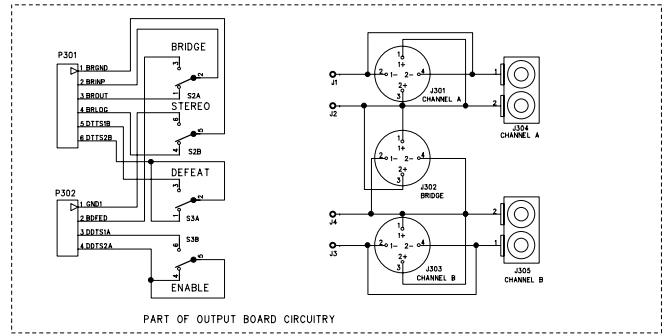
P301
1 BRGND
2 BRINP
3 BROUT
4 BRLOG
5 DTTS1B
6 DTTS2B

BRIDGE
3
1
2
S2A
STEREO
6
4
5
S2B

P302
1 GND1
2 BDFED
3 DDTS1A
4 DDTS2A

DEFEAT
3
2
1
S3A
6
S3B
4
5
ENABLE

J1
J2
1
1+
2 1− 2− 4
2+
3
J301
CHANNEL A
1
2
J304
CHANNEL A

1
1+
2 1− 2− 4
2+
3
J302
BRIDGE

J4
J3
1
1+
2 1− 2− 4
2+
3
J303
CHANNEL B
2
1
J305
CHANNEL B

PART OF OUTPUT BOARD CIRCUITRY